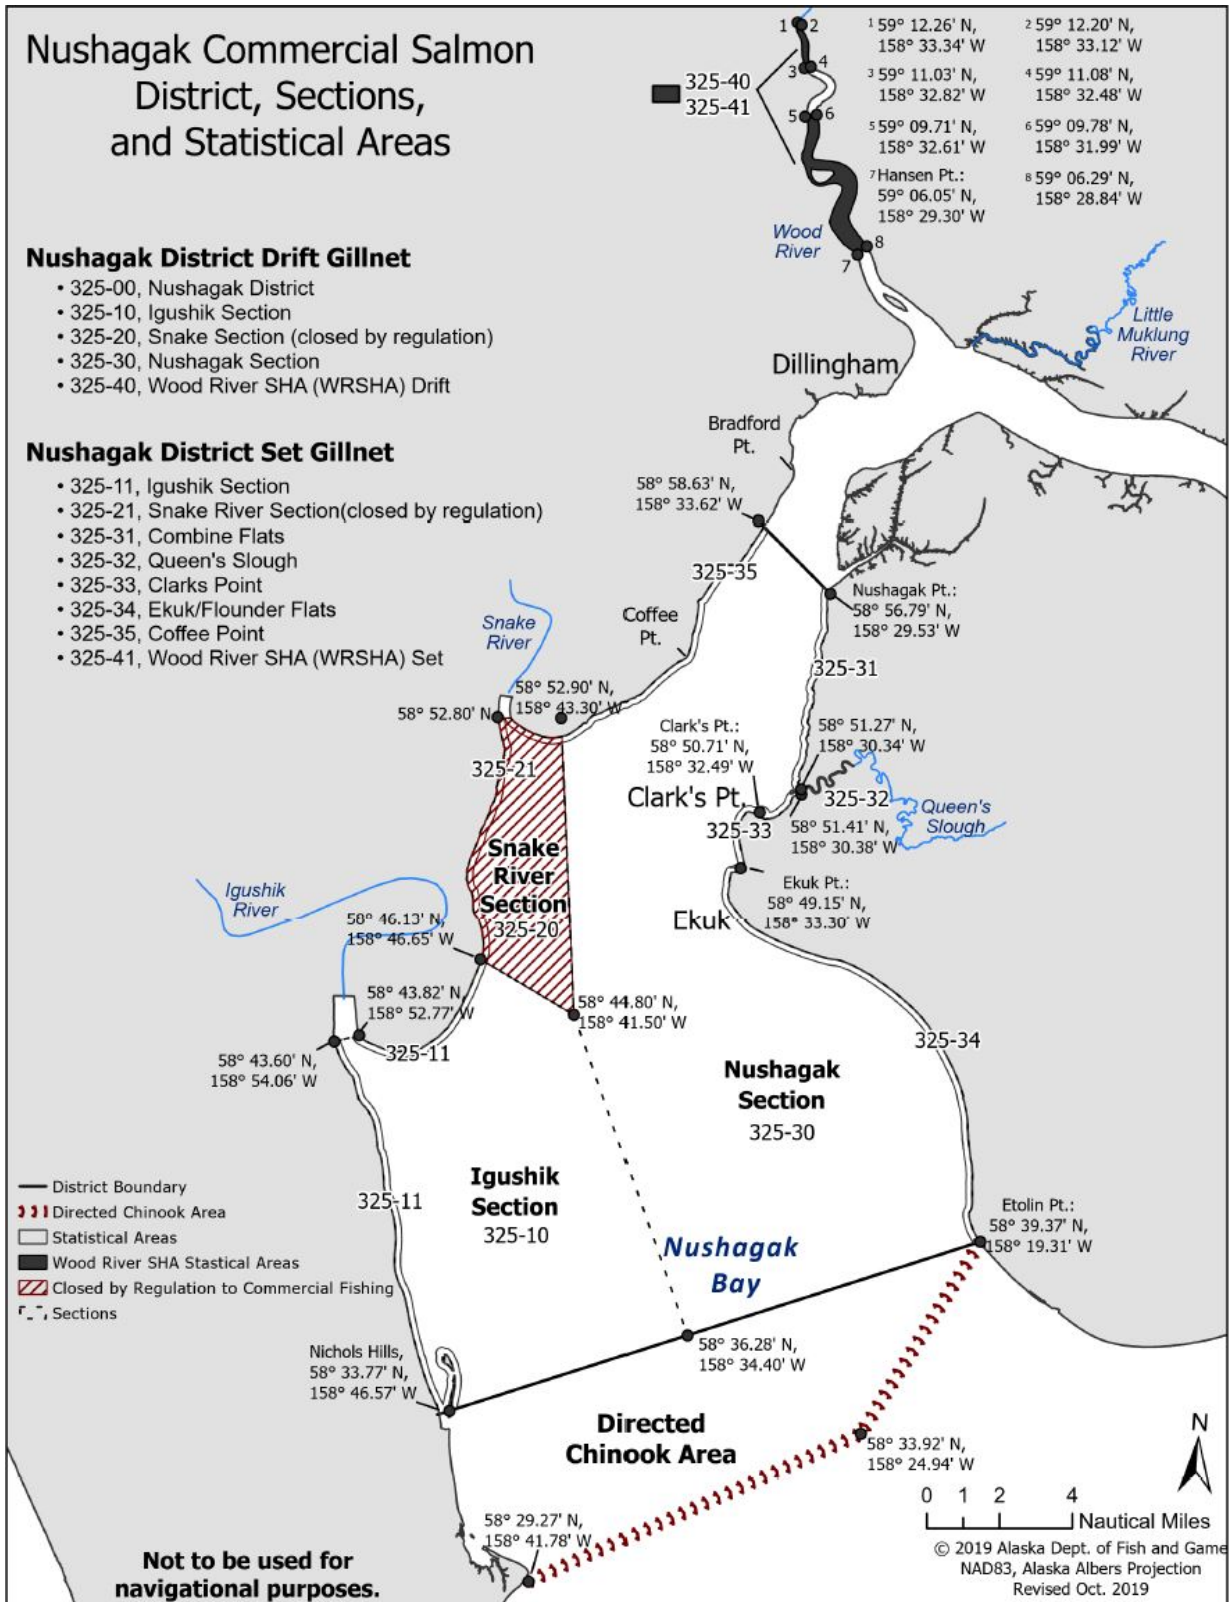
Nushagak Commercial Salmon District, Sections, and Statistical Areas

Nushagak District Drift Gillnet
• 325-00, Nushagak District
• 325-10, Igushik Section
• 325-20, Snake Section (closed by regulation)
• 325-30, Nushagak Section
• 325-40, Wood River SHA (WRSHA) Drift

Nushagak District Set Gillnet
• 325-11, Igushik Section
• 325-21, Snake River Section(closed by regulation)
• 325-31, Combine Flats
• 325-32, Queen's Slough
• 325-33, Clarks Point
• 325-34, Ekuk/Flounder Flats
• 325-35, Coffee Point
• 325-41, Wood River SHA (WRSHA) Set

325-40
325-41

1 2 3 4 5 6 7 8

¹ 59° 12.26' N, 158° 33.34' W
² 59° 12.20' N, 158° 33.12' W
³ 59° 11.03' N, 158° 32.82' W
⁴ 59° 11.08' N, 158° 32.48' W
⁵ 59° 09.71' N, 158° 32.61' W
⁶ 59° 09.78' N, 158° 31.99' W
⁷ Hansen Pt.: 59° 06.05' N, 158° 29.30' W
⁸ 59° 06.29' N, 158° 28.84' W

Wood River
Little Muklung River
Dillingham
Bradford Pt.
58° 58.63' N, 158° 33.62' W
325-35
Nushagak Pt.: 58° 56.79' N, 158° 29.53' W
Coffee Pt.
Snake River
325-31
58° 52.90' N, 158° 43.30' W
58° 52.80' N
Clark's Pt.: 58° 50.71' N, 158° 32.49' W
58° 51.27' N, 158° 30.34' W
325-21
Clark's Pt.
325-32
Queen's Slough
325-33
58° 51.41' N, 158° 30.38' W
Snake River Section 325-20
Ekuk Pt.: 58° 49.15' N, 158° 33.30' W
Ekuk
Igushik River
58° 46.13' N, 158° 46.65' W
58° 43.82' N, 158° 52.77' W
58° 44.80' N, 158° 41.50' W
58° 43.60' N, 158° 54.06' W
325-11
325-34
Nushagak Section 325-30
Igushik Section 325-10
325-11
Nushagak Bay
Etolin Pt.: 58° 39.37' N, 158° 19.31' W
58° 36.28' N, 158° 34.40' W
Nichols Hills, 58° 33.77' N, 158° 46.57' W
Directed Chinook Area
58° 33.92' N, 158° 24.94' W
58° 29.27' N, 158° 41.78' W

District Boundary
Directed Chinook Area
Statistical Areas
Wood River SHA Stastical Areas
Closed by Regulation to Commercial Fishing
Sections

N
0 1 2 4 Nautical Miles
© 2019 Alaska Dept. of Fish and Game
NAD83, Alaska Albers Projection
Revised Oct. 2019

Not to be used for navigational purposes.